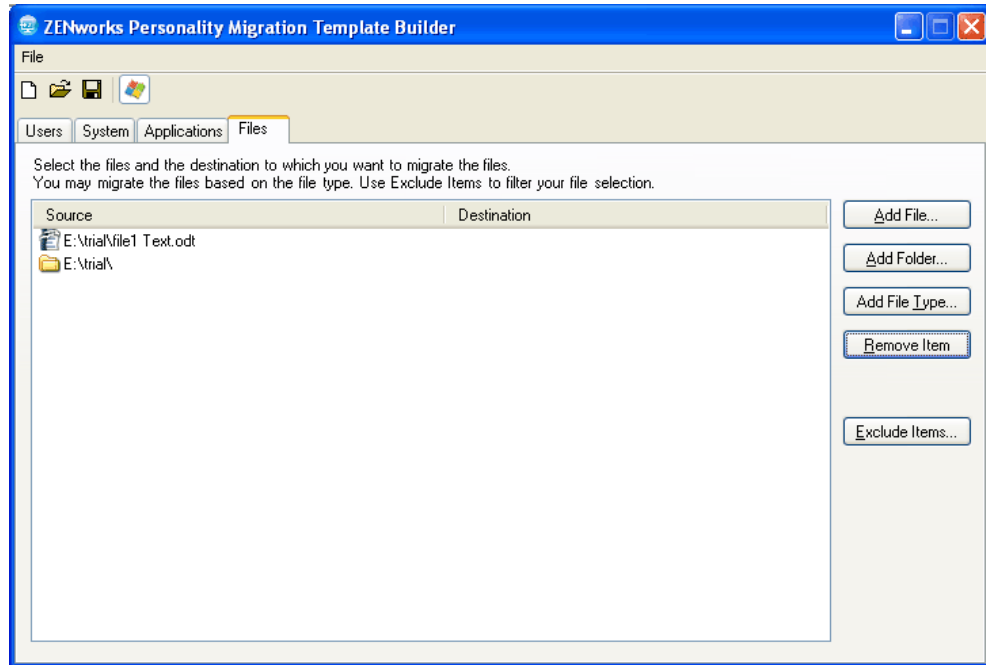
ZENworks Personality Migration Template Builder

File

Users | System | Applications | Files

Select the files and the destination to which you want to migrate the files.
You may migrate the files based on the file type. Use Exclude Items to filter your file selection.

| Source | Destination |
|---|---|
| E:\trial\file1 Text.odt | |
| E:\trial\ | |

Add File...
Add Folder...
Add File Type...
Remove Item
Exclude Items...